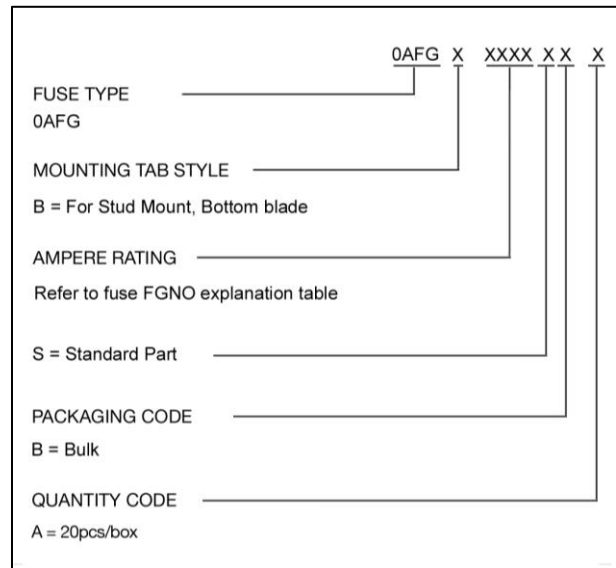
0AFG X XXXX X X X

FUSE TYPE
0AFG

MOUNTING TAB STYLE
B = For Stud Mount, Bottom blade

AMPERE RATING
Refer to fuse FGNO explanation table

S = Standard Part

PACKAGING CODE
B = Bulk

QUANTITY CODE
A = 20pcs/box